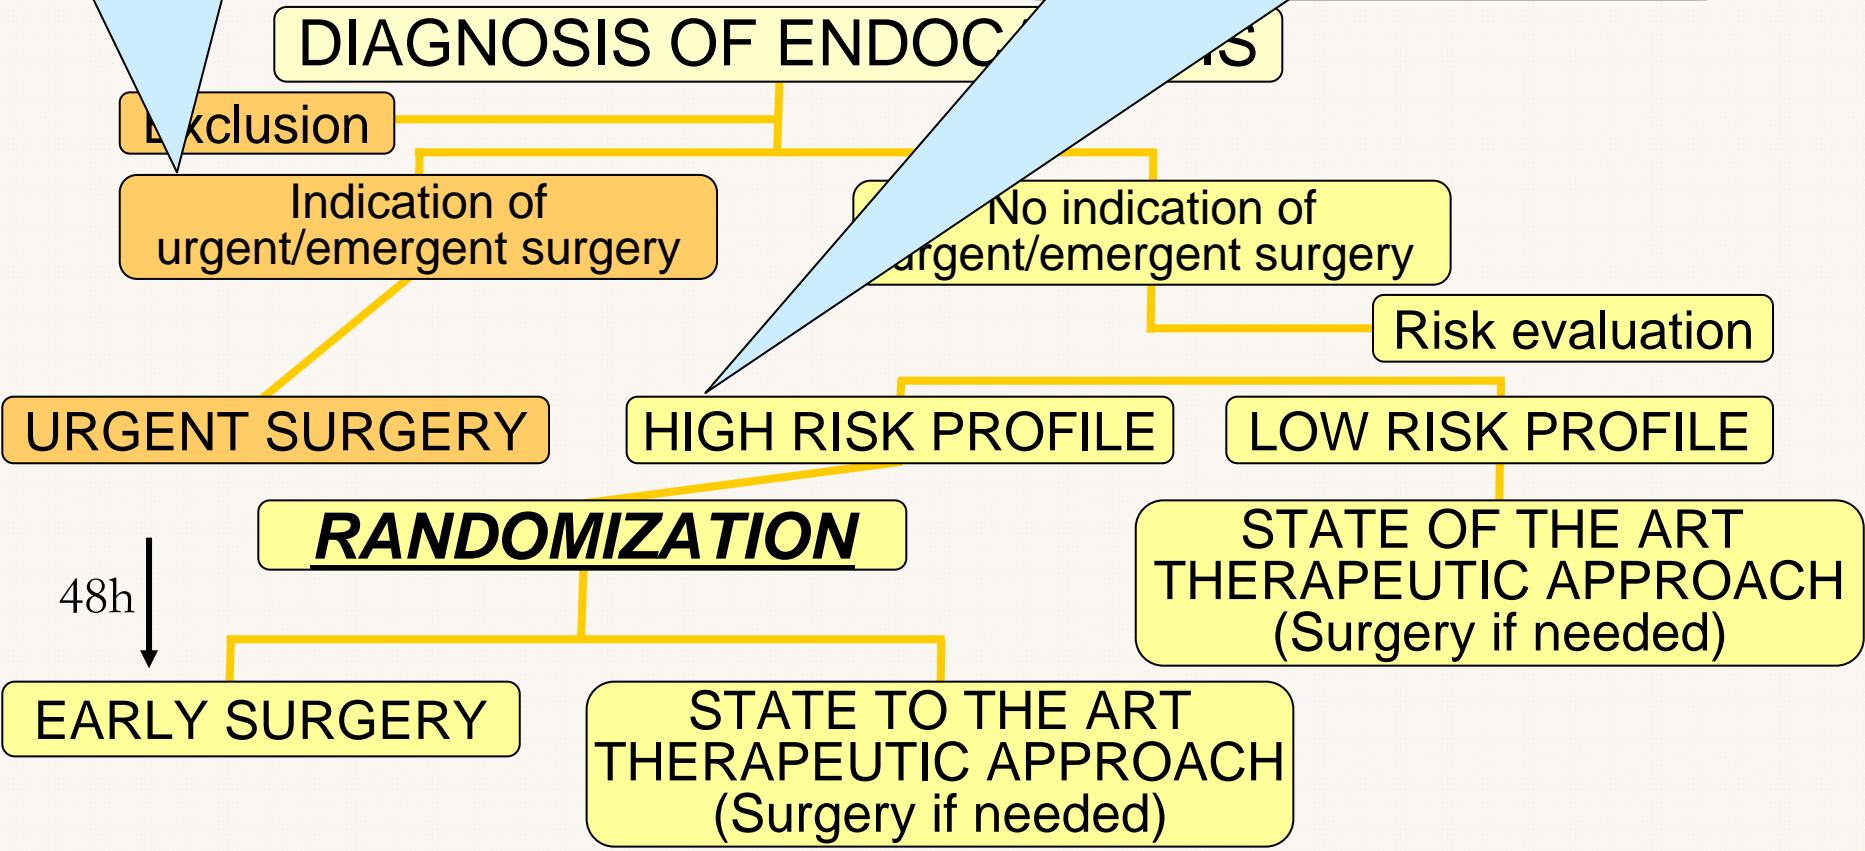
DIAGNOSIS OF ENDOC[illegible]IS

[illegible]xclusion

Indication of urgent/emergent surgery

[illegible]No indication of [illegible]rgent/emergent surgery

Risk evaluation

URGENT SURGERY

HIGH RISK PROFILE

LOW RISK PROFILE

RANDOMIZATION

STATE OF THE ART THERAPEUTIC APPROACH (Surgery if needed)

48h

EARLY SURGERY

STATE TO THE ART THERAPEUTIC APPROACH (Surgery if needed)